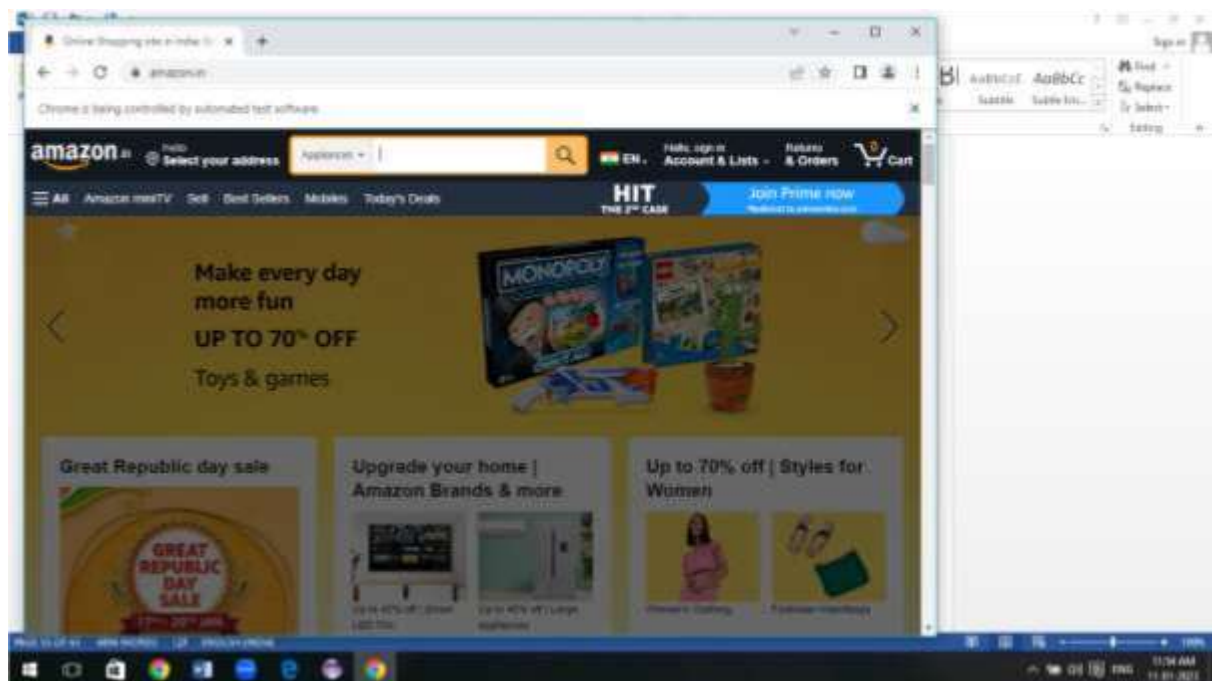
Online Shopping site in India: S ×

amazon.in

Chrome is being controlled by automated test software.

amazon.in

Hello
Select your address

Appliances

EN

Hello, sign in
Account & Lists

Returns
& Orders

0
Cart

All Amazon miniTV Sell Best Sellers Mobiles Today's Deals

HIT
THE 2ND CASE

Join Prime now

Make every day more fun

UP TO 70% OFF

Toys & games

MONOPOLY

Great Republic day sale

GREAT REPUBLIC DAY SALE

Upgrade your home | Amazon Brands & more

Up to 70% off | Styles for Women

Sign in

AaBbCcI AaBbCc

Subtitle Subtle Em...

Find

Replace

Select

Editing

11:34 AM

ENG